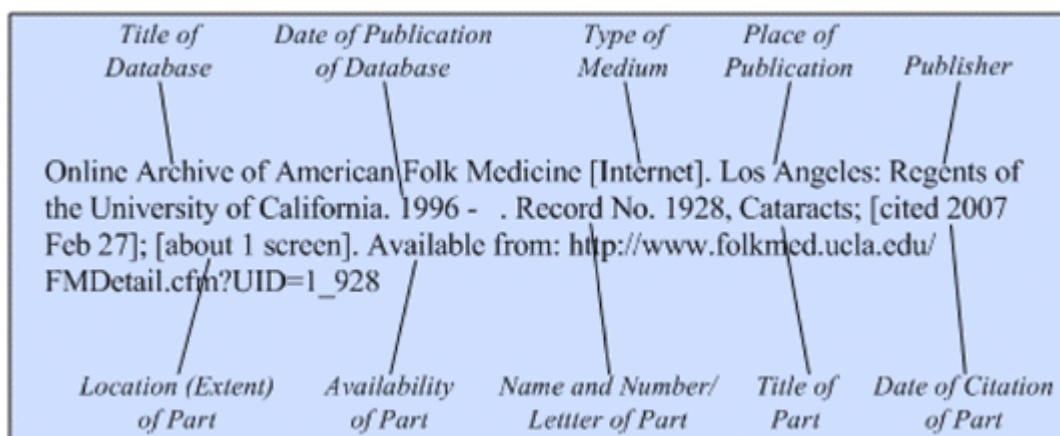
Title of Database

Date of Publication of Database

Type of Medium

Place of Publication

Publisher

Online Archive of American Folk Medicine [Internet]. Los Angeles: Regents of the University of California. 1996 - . Record No. 1928, Cataracts; [cited 2007 Feb 27]; [about 1 screen]. Available from: http://www.folkmed.ucla.edu/FMDetail.cfm?UID=1_928

Location (Extent) of Part

Availability of Part

Name and Number/ Lettter of Part

Title of Part

Date of Citation of Part